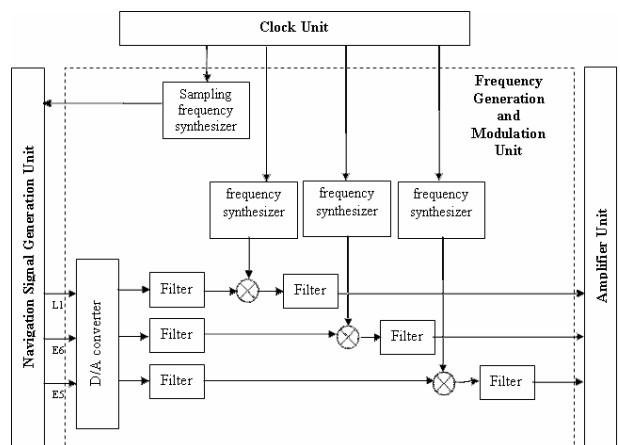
Clock Unit

Navigation Signal Generation Unit

Sampling frequency synthesizer

Frequency Generation and Modulation Unit

frequency synthesizer

frequency synthesizer

frequency synthesizer

Amplifier Unit

L1

E6

E5

D/A converter

Filter

Filter

Filter

Filter

Filter

Filter